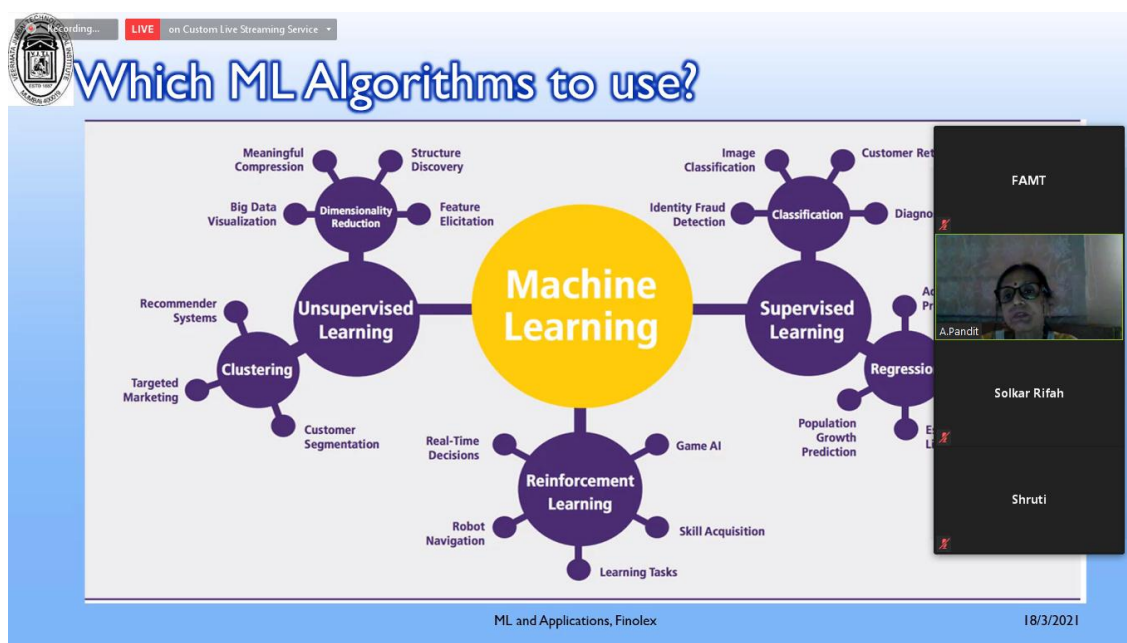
Recording...

LIVE on Custom Live Streaming Service

Which ML Algorithms to use?

Meaningful Compression

Structure Discovery

Big Data Visualization

Dimensionality Reduction

Feature Elicitation

Image Classification

Customer Ret

Identity Fraud Detection

Classification

Diagno

Recommender Systems

Unsupervised Learning

Machine Learning

Supervised Learning

Ad Pr

Clustering

Regressio

Targeted Marketing

Customer Segmentation

Population Growth Prediction

E Li

Real-Time Decisions

Game AI

Reinforcement Learning

Robot Navigation

Skill Acquisition

Learning Tasks

FAMT

A.Pandit

Solkar Rifah

Shruti

ML and Applications, Finolex

18/3/2021